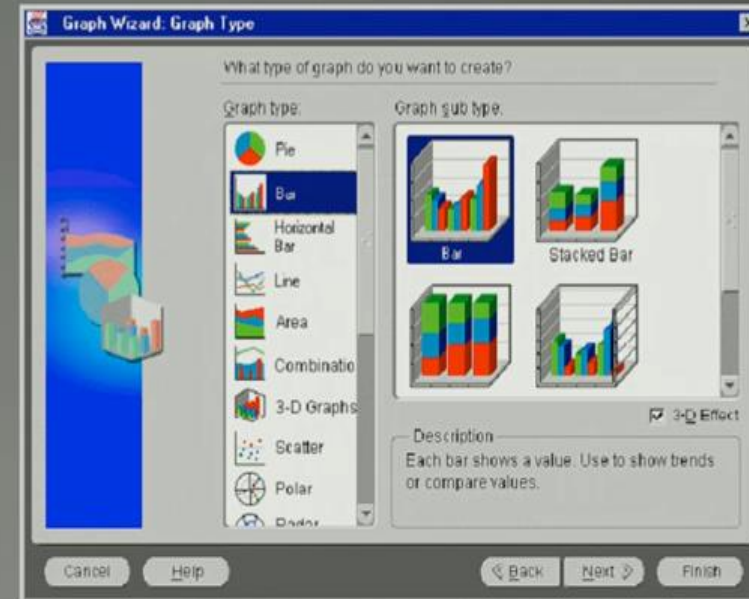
Graph Wizard: Graph Type

What type of graph do you want to create?

Graph type:

Pie
Bar
Horizontal Bar
Line
Area
Combinatio
3-D Graphs
Scatter
Polar
Radar

Graph sub type:

Bar
Stacked Bar

3-D Effect

Description
Each bar shows a value. Use to show trends or compare values.

Cancel
Help
< Back
Next >
Finish